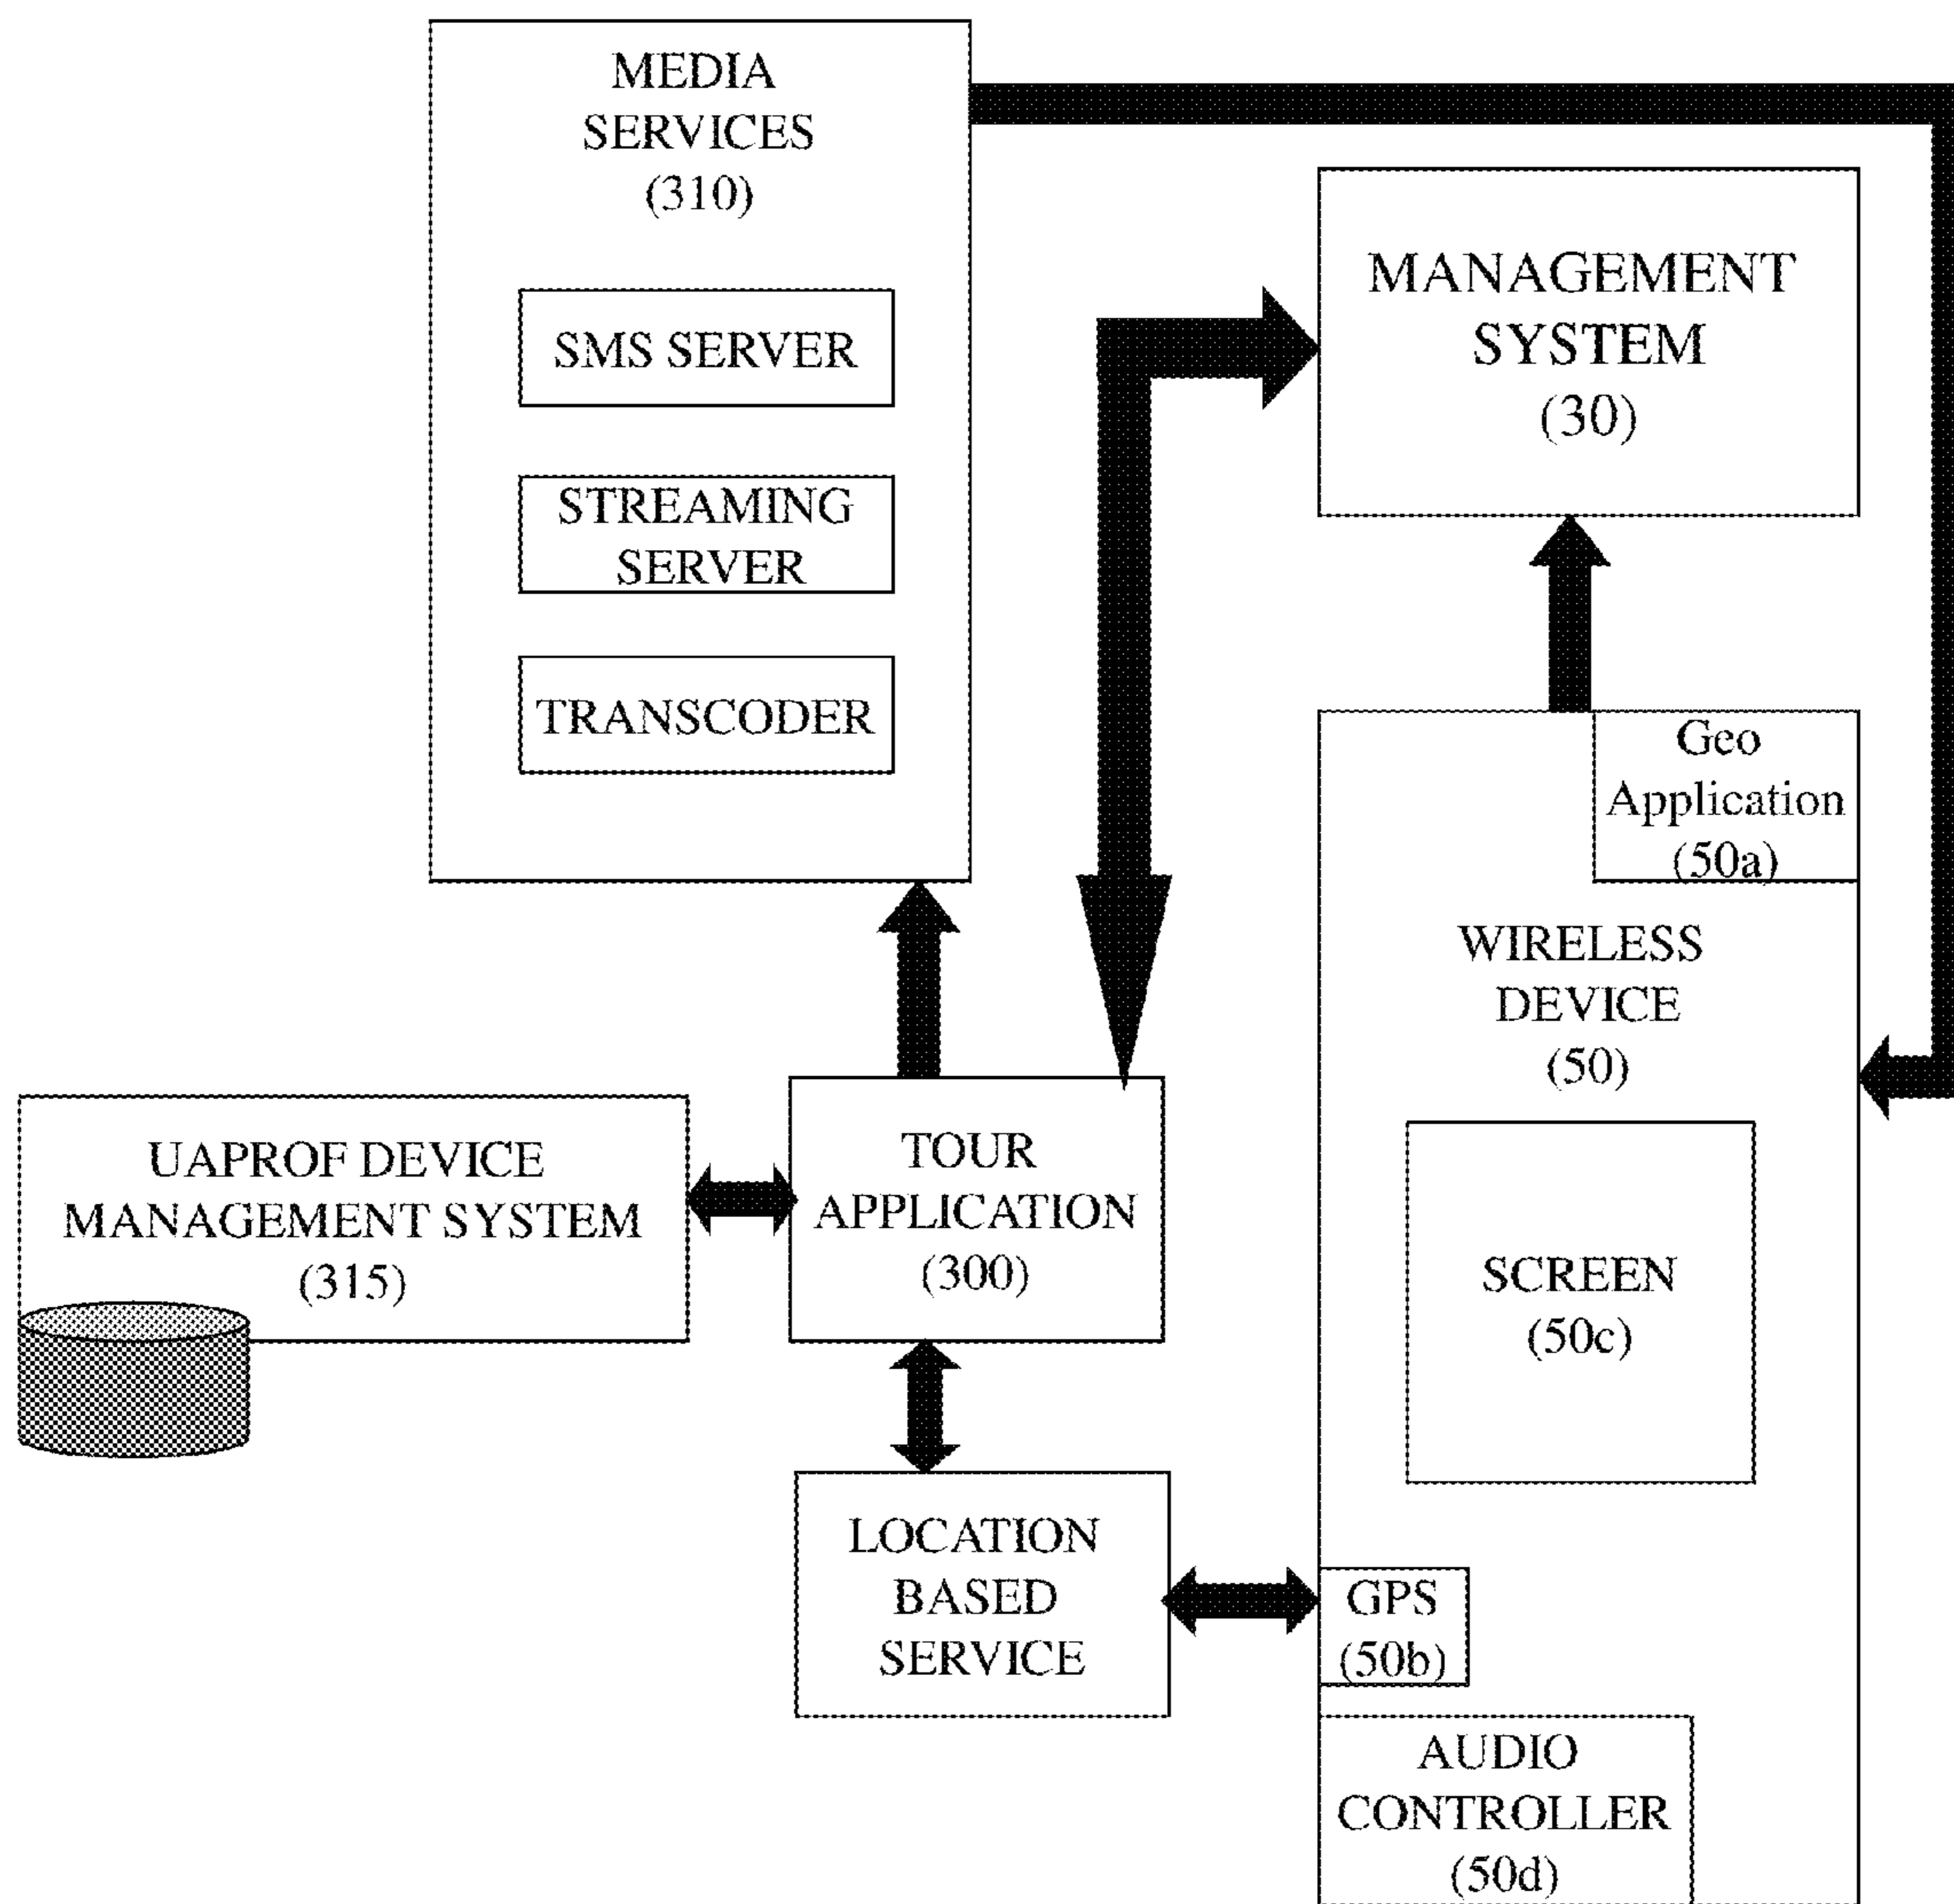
MEDIA SERVICES (310)

SMS SERVER

STREAMING SERVER

TRANSCODER

MANAGEMENT SYSTEM (30)

Geo Application (50a)

WIRELESS DEVICE (50)

UAPROF DEVICE MANAGEMENT SYSTEM (315)

TOUR APPLICATION (300)

SCREEN (50c)

LOCATION BASED SERVICE

GPS (50b)

AUDIO CONTROLLER (50d)